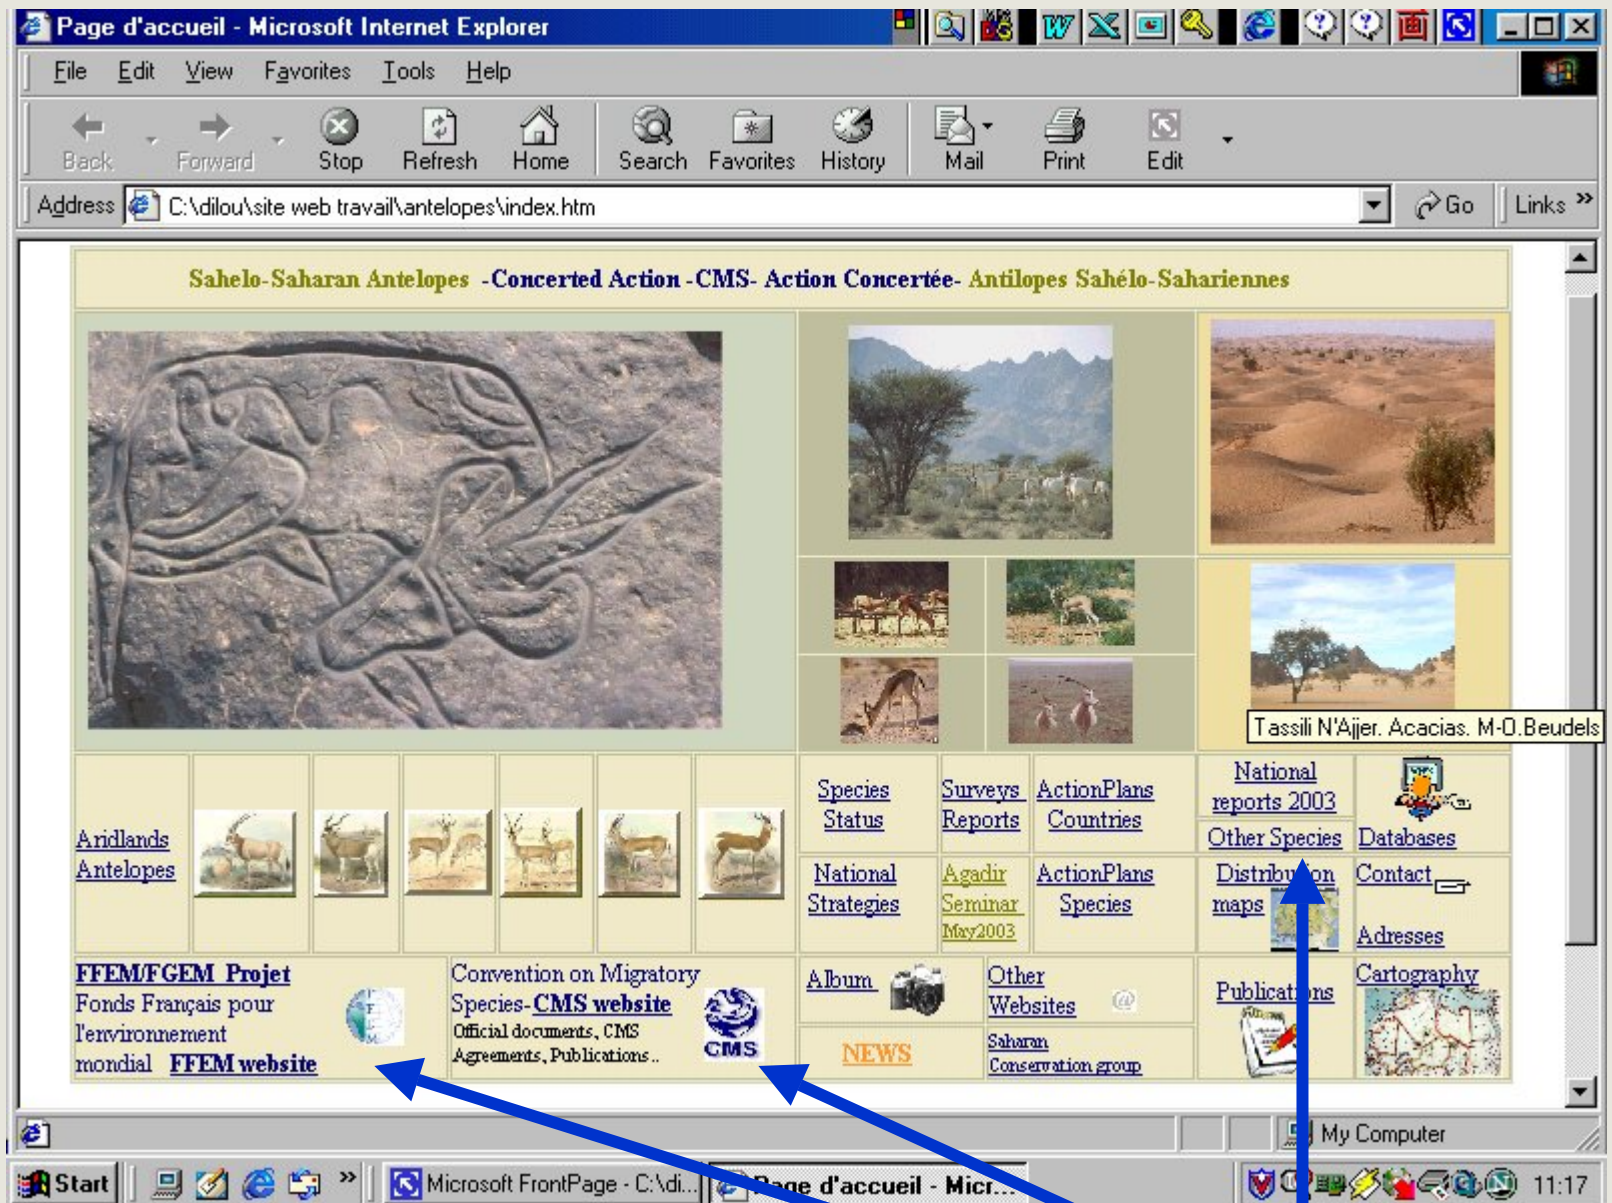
Page d'accueil - Microsoft Internet Explorer

File Edit View Favorites Tools Help

Back Forward Stop Refresh Home Search Favorites History Mail Print Edit

Address C:\dilou\site web travail\antelopes\index.htm Go Links »

Sahelo-Saharan Antelopes -Concerted Action -CMS- Action Concertée- Antilopes Sahélo-Sahariennes

Tassili N'Ajjer. Acacias. M-O.Beudels

Aridlands Antelopes

Species Status

Surveys Reports

ActionPlans Countries

National reports 2003

Other Species

Databases

National Strategies

Agadir Seminar May2003

ActionPlans Species

Distribution maps

Contact

Adresses

FFEM/FGEM Projet
Fonds Français pour l'environnement mondial FFEM website

Convention on Migratory Species-CMS website
Official documents, CMS Agreements, Publications..

CMS

Album

Other Websites

NEWS

Saharan Conservation group

Publications

Cartography

My Computer

Start Microsoft FrontPage - C:\di... Page d'accueil - Micr... 11:17